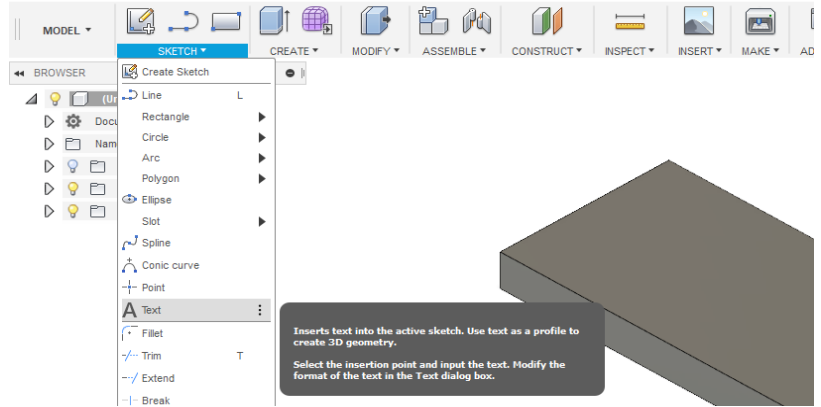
MODEL ▾

SKETCH ▾ CREATE ▾ MODIFY ▾ ASSEMBLE ▾ CONSTRUCT ▾ INSPECT ▾ INSERT ▾ MAKE ▾ AD

◂◂ BROWSER

(Ur

Docu

Nam

Create Sketch
Line L
Rectangle
Circle
Arc
Polygon
Ellipse
Slot
Spline
Conic curve
Point
Text
Fillet
Trim T
Extend
Break

Inserts text into the active sketch. Use text as a profile to create 3D geometry.

Select the insertion point and input the text. Modify the format of the text in the Text dialog box.